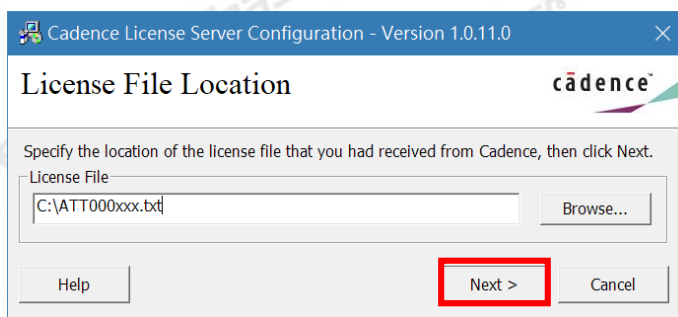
Cadence License Server Configuration - Version 1.0.11.0

License File Location

cādence

Specify the location of the license file that you had received from Cadence, then click Next.

License File

C:\ATT000xxx.txt

Browse...

Help

Next >

Cancel